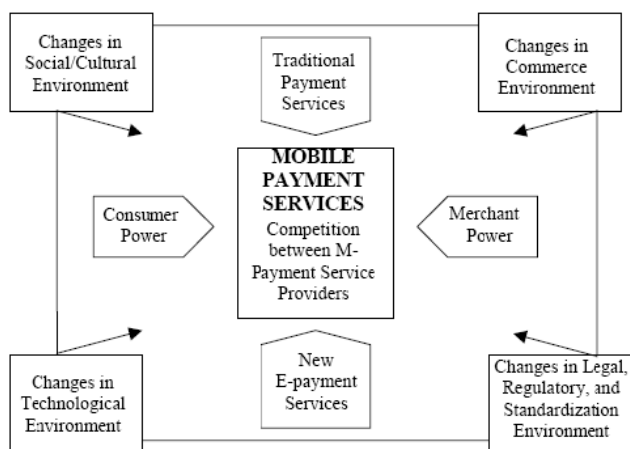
Changes in Social/Cultural Environment

Traditional Payment Services

Changes in Commerce Environment

MOBILE PAYMENT SERVICES
Competition between M-Payment Service Providers

Consumer Power

Merchant Power

Changes in Technological Environment

New E-payment Services

Changes in Legal, Regulatory, and Standardization Environment